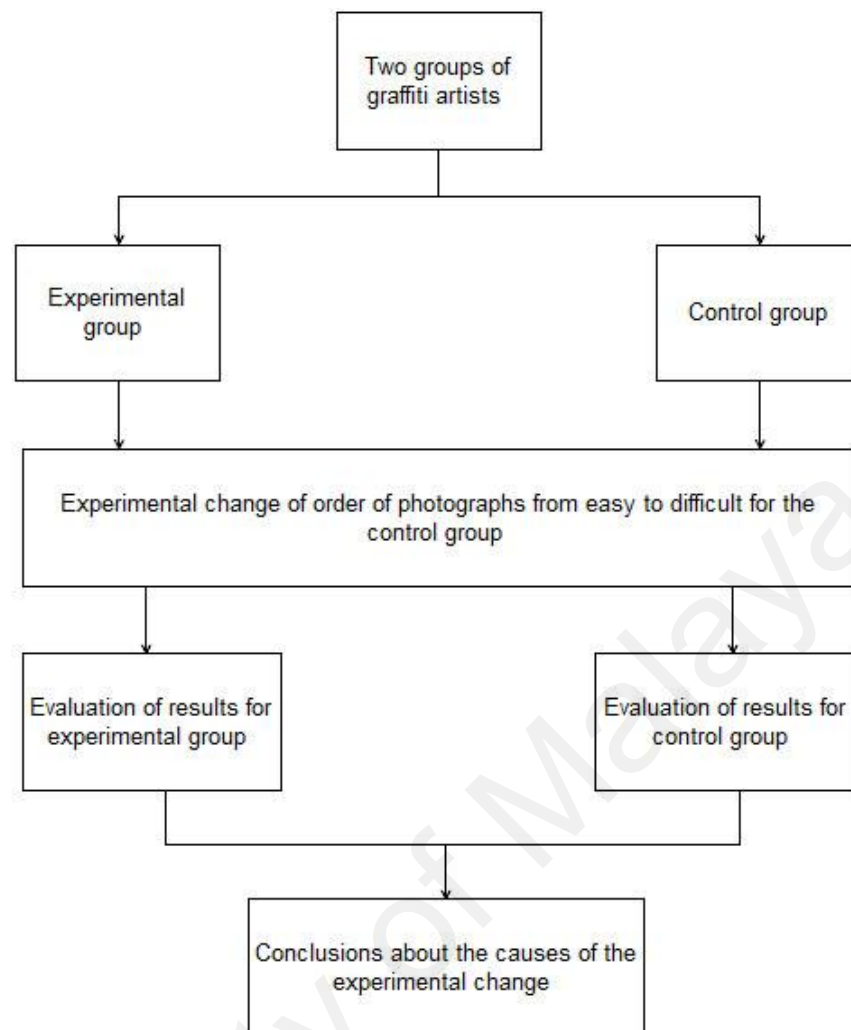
Two groups of graffiti artists

Experimental group

Control group

Experimental change of order of photographs from easy to difficult for the control group

Evaluation of results for experimental group

Evaluation of results for control group

Conclusions about the causes of the experimental change

of Malaya